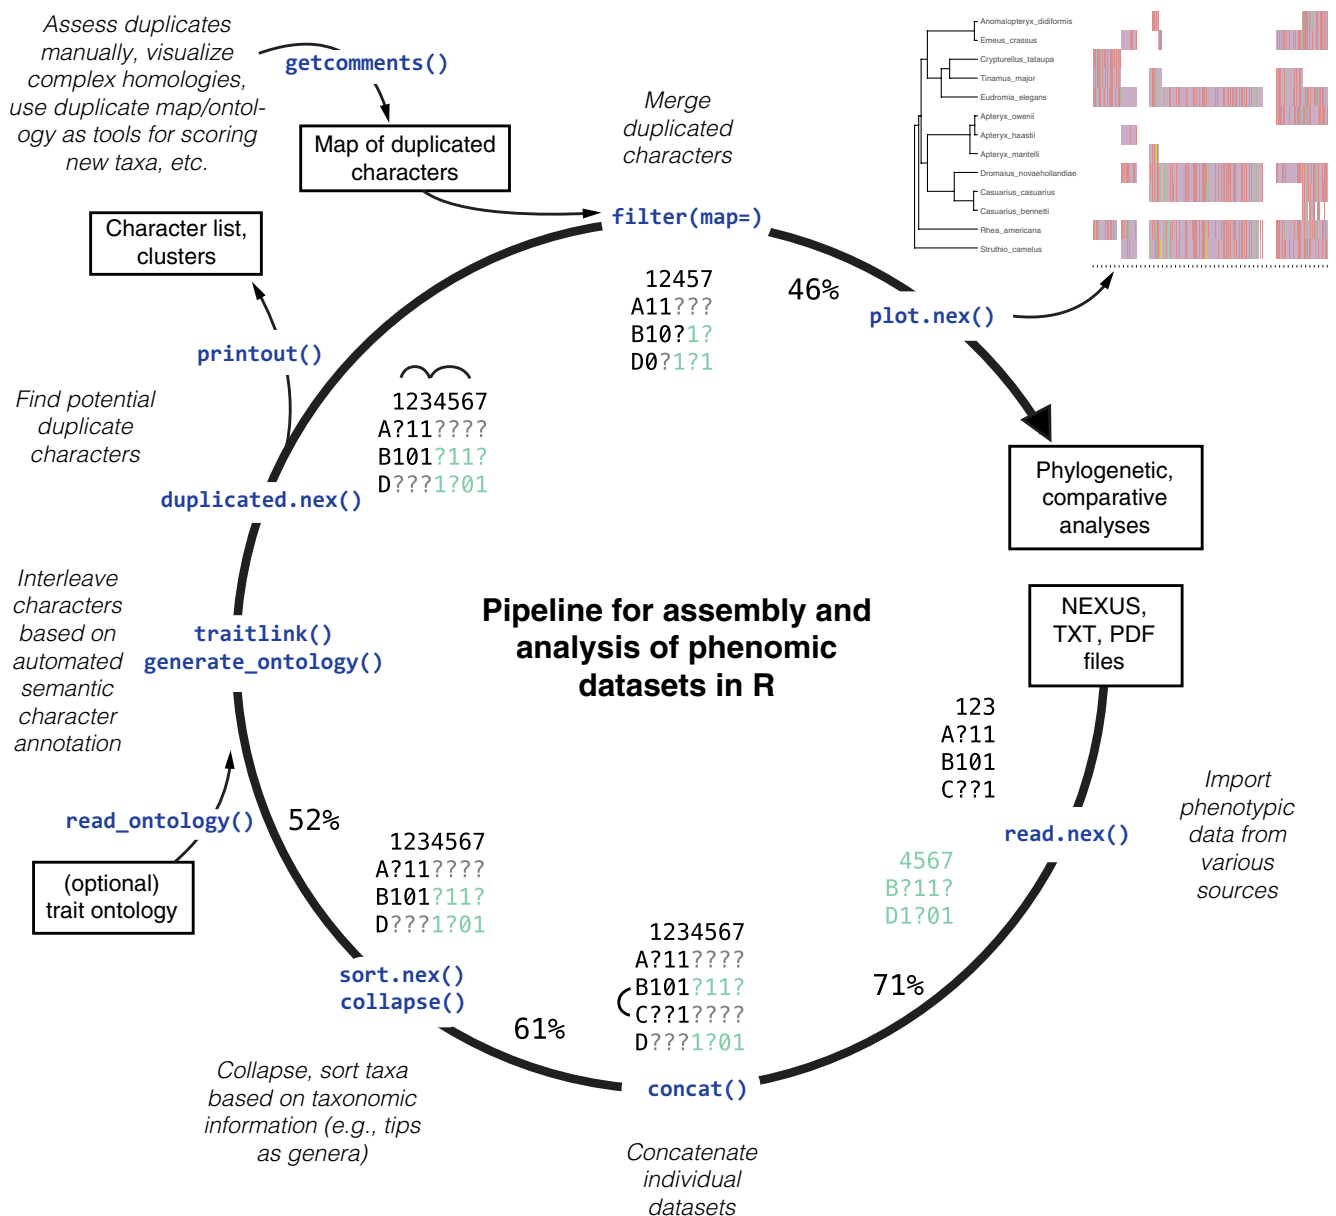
Assess duplicates manually, visualize complex homologies, use duplicate map/ontology as tools for scoring new taxa, etc.

getcomments()

Map of duplicated characters

Character list, clusters

Merge duplicated characters

filter(map=)

12457
A11???
B10?1?
D0?1?1

46%

plot.nex()

Anomalopteryx_didiformis
Emeus_crassus
Crypturellus_tataupa
Tinamus_major
Eudromia_elegans
Apteryx_owenii
Apteryx_haastii
Apteryx_mantelli
Dromaius_novaehollandiae
Casuarius_casuarius
Casuarius_bennetti
Rhea_americana
Struthio_camelus

Phylogenetic, comparative analyses

printout()

Find potential duplicate characters

1234567
A?11????
B101?11?
D???1?01

duplicated.nex()

Pipeline for assembly and analysis of phenomic datasets in R

NEXUS, TXT, PDF files

Interleave characters based on automated semantic character annotation

traitlink()
generate_ontology()

123
A?11
B101
C??1

read_ontology()

52%

read.nex()

Import phenotypic data from various sources

(optional) trait ontology

1234567
A?11????
B101?11?
D???1?01

4567
B?11?
D1?01

sort.nex()
collapse()

1234567
A?11????
B101?11?
C??1????
D???1?01

71%

61%

concat()

Collapse, sort taxa based on taxonomic information (e.g., tips as genera)

Concatenate individual datasets